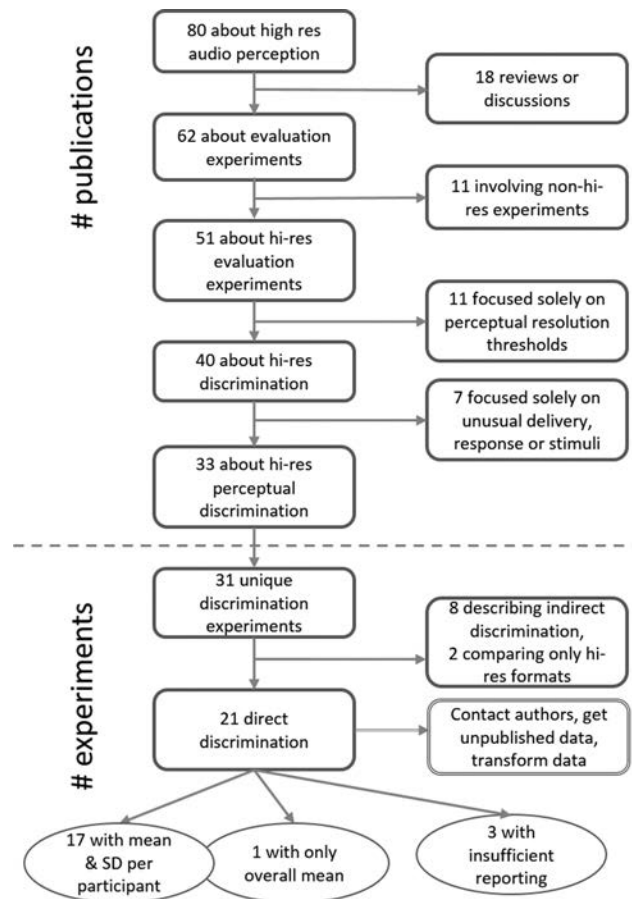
# publications

80 about high res audio perception

18 reviews or discussions

62 about evaluation experiments

11 involving non-hi-res experiments

51 about hi-res evaluation experiments

11 focused solely on perceptual resolution thresholds

40 about hi-res discrimination

7 focused solely on unusual delivery, response or stimuli

33 about hi-res perceptual discrimination

# experiments

31 unique discrimination experiments

8 describing indirect discrimination, 2 comparing only hi-res formats

21 direct discrimination

Contact authors, get unpublished data, transform data

17 with mean & SD per participant

1 with only overall mean

3 with insufficient reporting